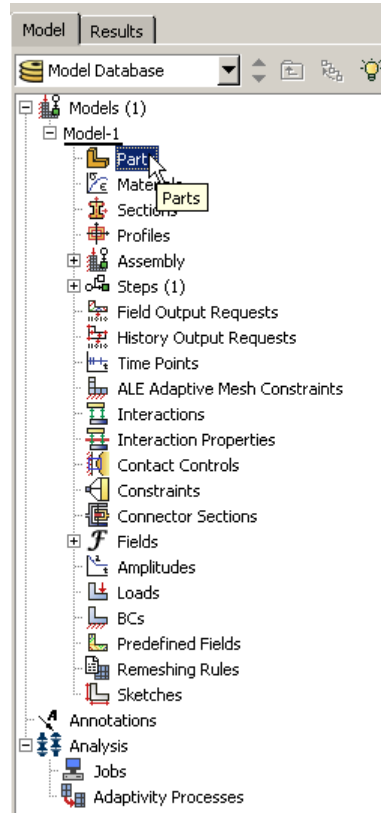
Model | Results

Model Database

Models (1)
Model-1
Parts
Materials
Parts
Sections
Profiles
Assembly
Steps (1)
Field Output Requests
History Output Requests
Time Points
ALE Adaptive Mesh Constraints
Interactions
Interaction Properties
Contact Controls
Constraints
Connector Sections
Fields
Amplitudes
Loads
BCs
Predefined Fields
Remeshing Rules
Sketches
Annotations
Analysis
Jobs
Adaptivity Processes